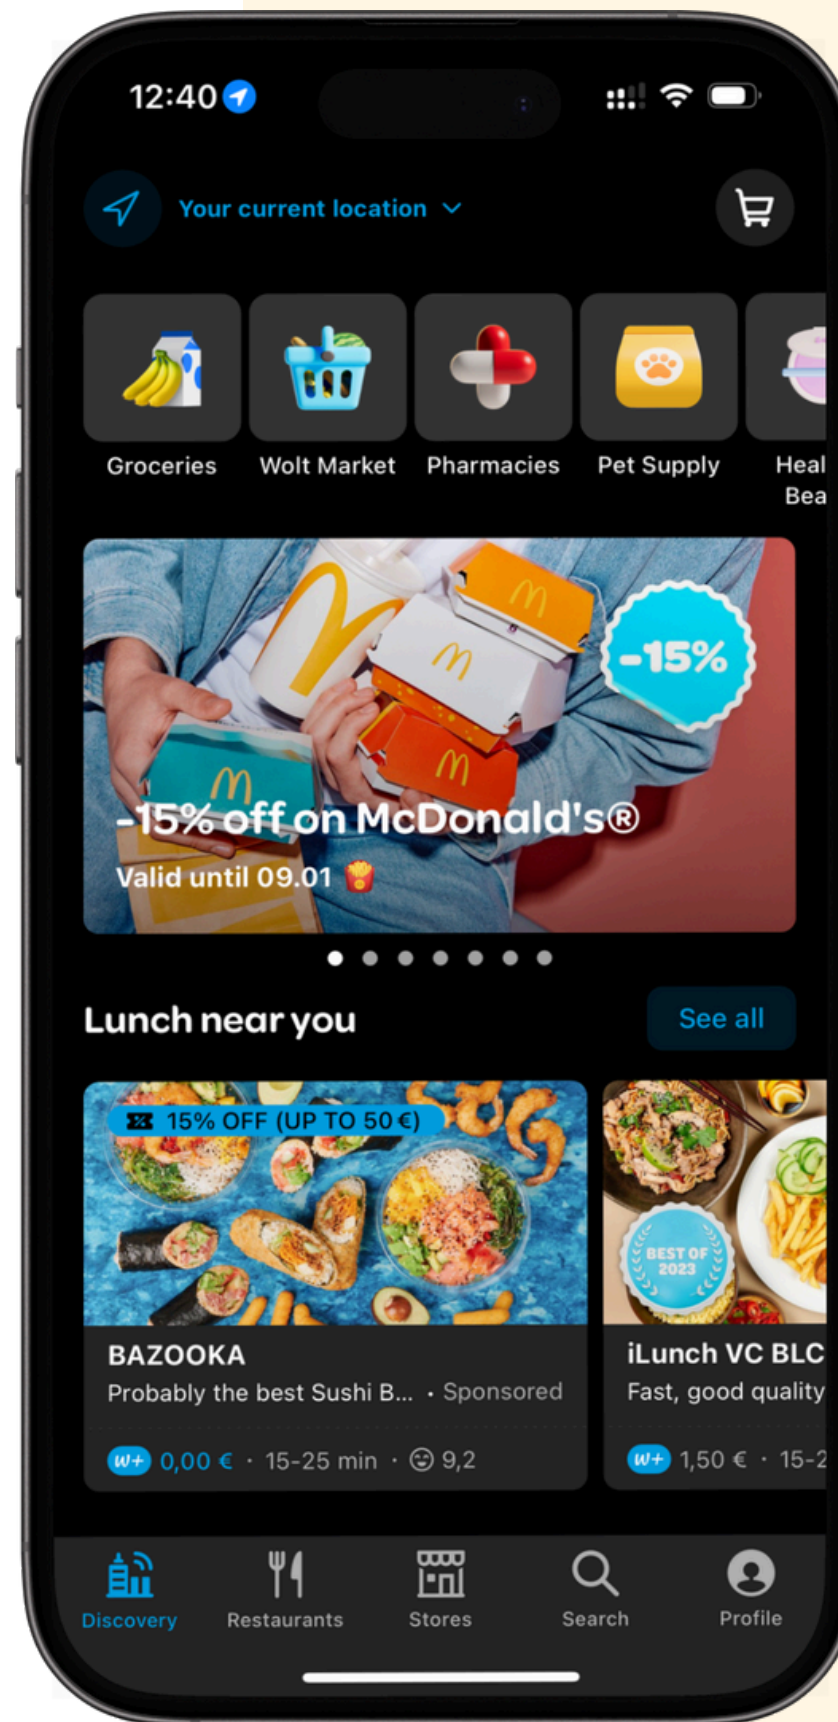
12:40

Your current location

Groceries

Wolt Market

Pharmacies

Pet Supply

Heal
Bea

-15%

-15% off on McDonald's®
Valid until 09.01

Lunch near you

See all

15% OFF (UP TO 50 €)

BAZOOKA
Probably the best Sushi B... · Sponsored
w+ 0,00 € · 15-25 min · 9,2

BEST OF 2023

iLunch VC BLC
Fast, good quality
w+ 1,50 € · 15-2

Discovery

Restaurants

Stores

Search

Profile